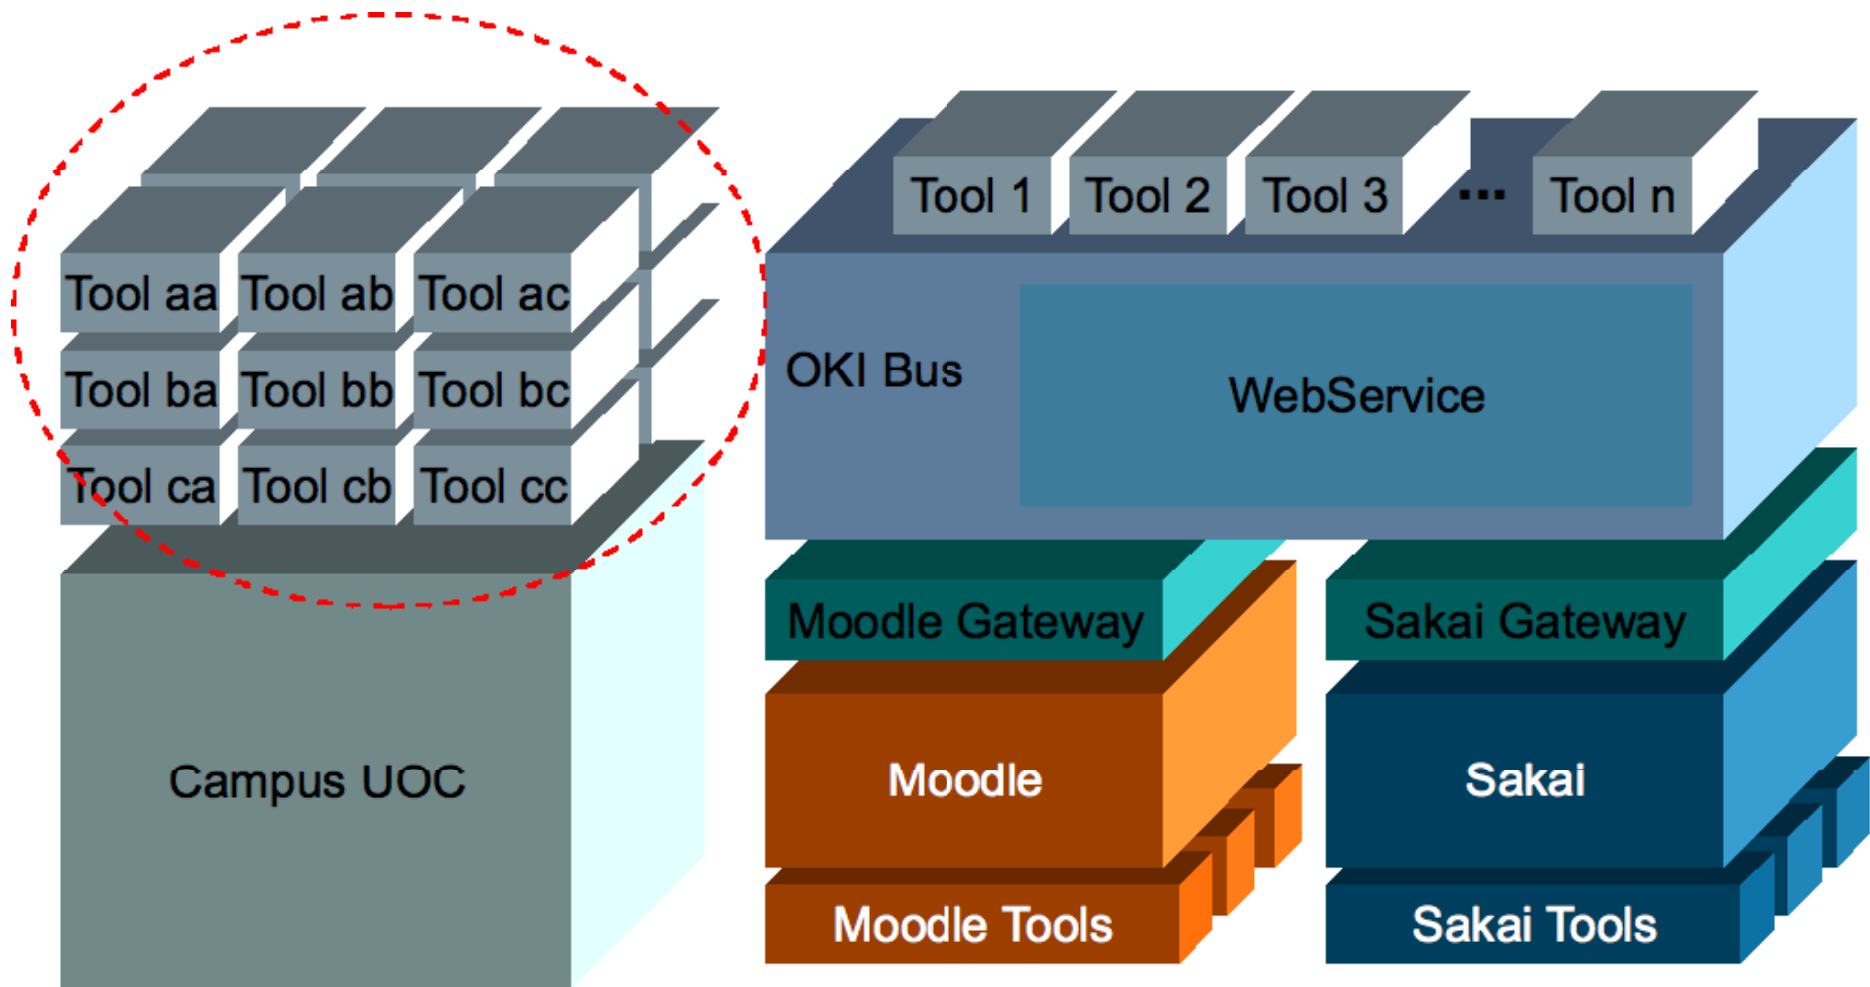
Tool aa Tool ab Tool ac
Tool ba Tool bb Tool bc
Tool ca Tool cb Tool cc

Campus UOC

Tool 1 Tool 2 Tool 3 ... Tool n

OKI Bus

WebService

Moodle Gateway

Sakai Gateway

Moodle

Sakai

Moodle Tools

Sakai Tools